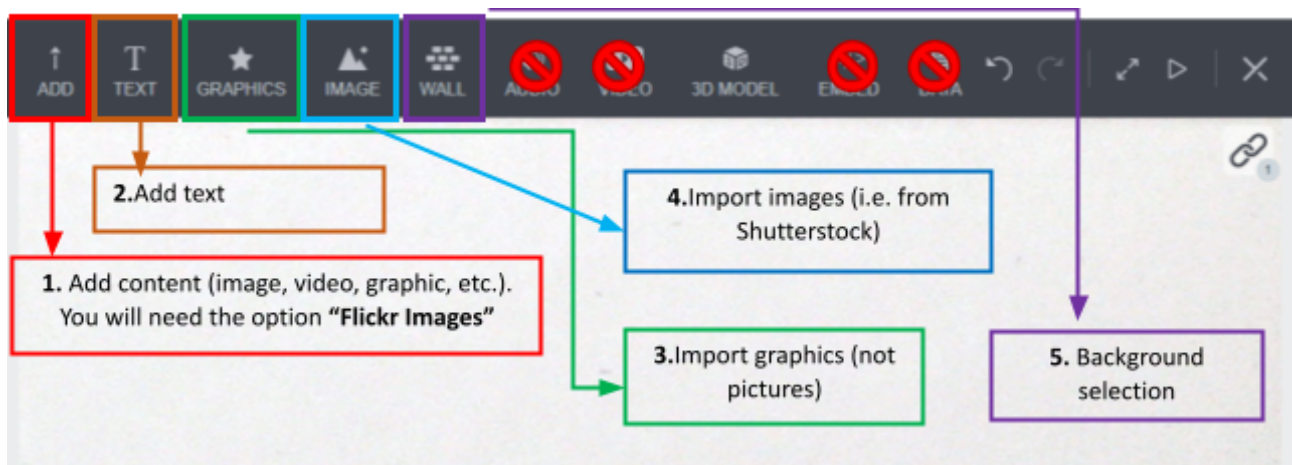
ADD
TEXT
GRAPHICS
IMAGE
WALL
AUDIO
VIDEO
3D MODEL
EMBED
DATA

2.Add text

4.Import images (i.e. from Shutterstock)

1. Add content (image, video, graphic, etc.). You will need the option **"Flickr Images"**

3.Import graphics (not pictures)

5. Background selection